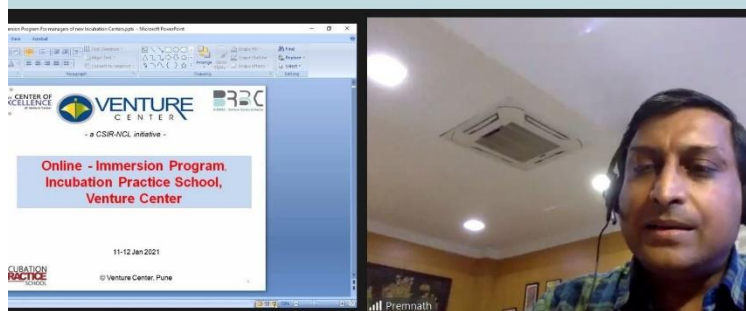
ersion Program For managers of new Incubation Centers.pptx - Microsoft PowerPoint

View Acrobat

Paragraph Drawing Editing

Find Replace Select

CENTER OF EXCELLENCE

VENTURE CENTER

BRBC

- a CSIR-NCL initiative -

Online - Immersion Program, Incubation Practice School, Venture Center

11-12 Jan 2021

CUBATION PRACTICE SCHOOL

© Venture Center, Pune

Premnath